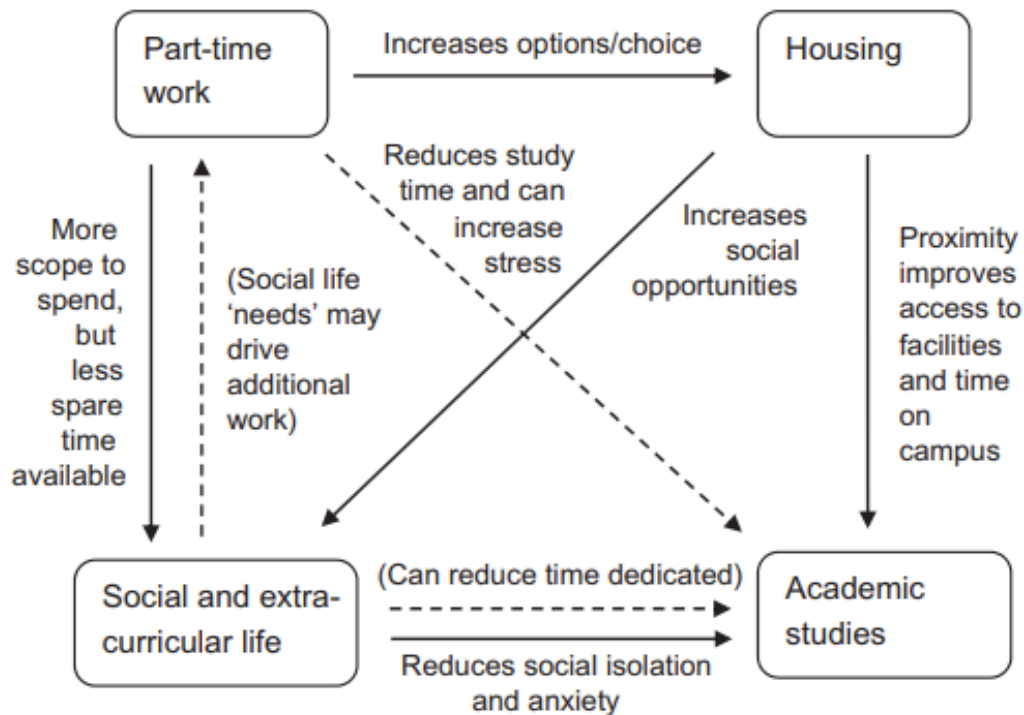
Part-time work

Increases options/choice

Housing

Reduces study time and can increase stress

Increases social opportunities

More scope to spend, but less spare time available

(Social life 'needs' may drive additional work)

Proximity improves access to facilities and time on campus

Social and extra-curricular life

(Can reduce time dedicated)

Reduces social isolation and anxiety

Academic studies